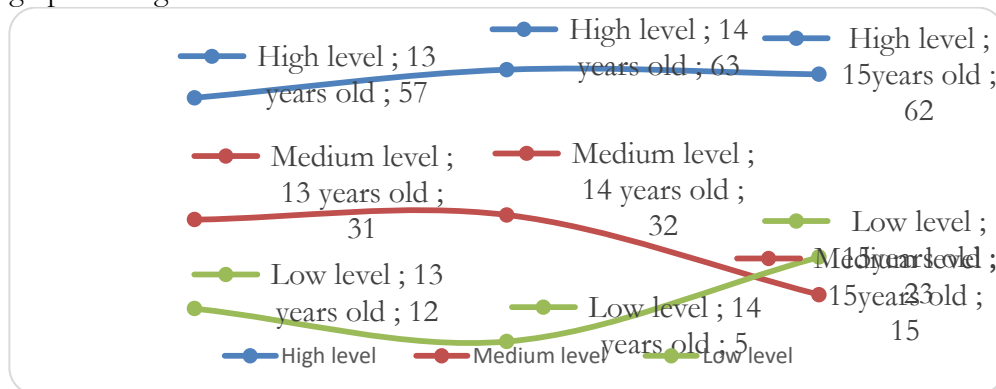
High level ; 13 years old ; 57

High level ; 14 years old ; 63

High level ; 15years old ; 62

Medium level ; 13 years old ; 31

Medium level ; 14 years old ; 32

Low level ; 15years old ; 23

Medium level ; 15years old ; 15

Low level ; 13 years old ; 12

Low level ; 14 years old ; 5

High level
Medium level
Low level